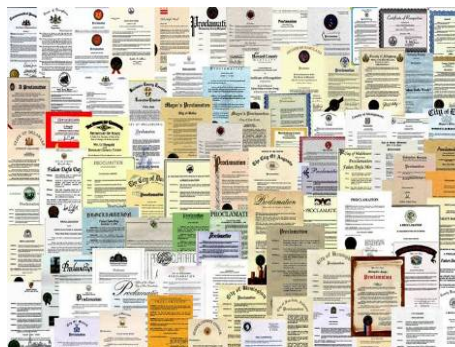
Proclamation
Proclamation
Certificate of Recognition
Proclamation
Proclamation
Mayor's Proclamation
City of
Proclamation
Falun Dafa Day
PROCLAMATION
The City of
Proclamation
The City of Augusta
PROCLAMATION
Proclamation
Proclamation
PROCLAMATION
Proclamation
PROCLAMATION
Proclamation
Proclamation
Proclamation